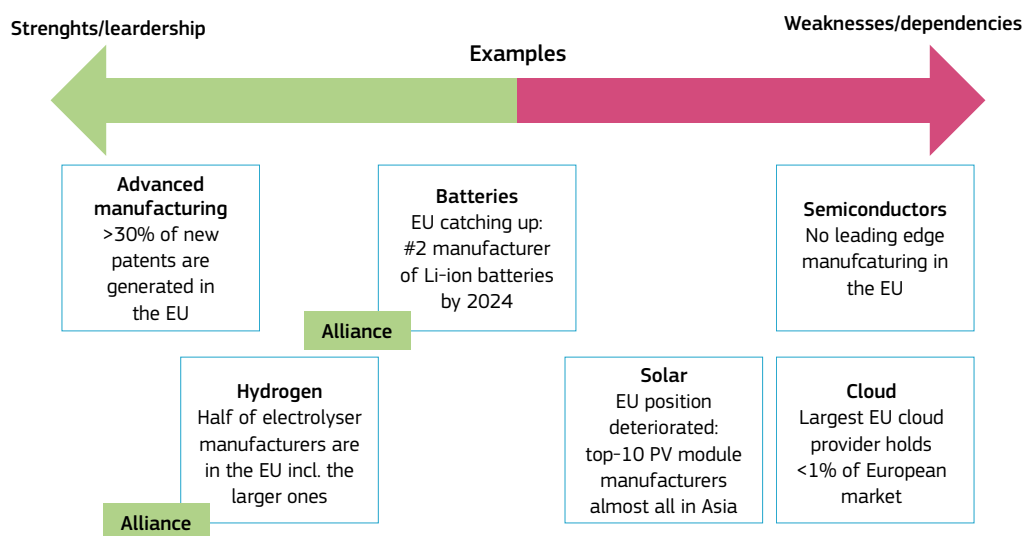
Strenghts/leardership

Weaknesses/dependencies

Examples

Advanced manufacturing
>30% of new patents are generated in the EU

Batteries
EU catching up: #2 manufacturer of Li-ion batteries by 2024

Alliance

Semiconductors
No leading edge manufcaturing in the EU

Hydrogen
Half of electrolyser manufacturers are in the EU incl. the larger ones

Alliance

Solar
EU position deteriorated: top-10 PV module manufacturers almost all in Asia

Cloud
Largest EU cloud provider holds <1% of European market